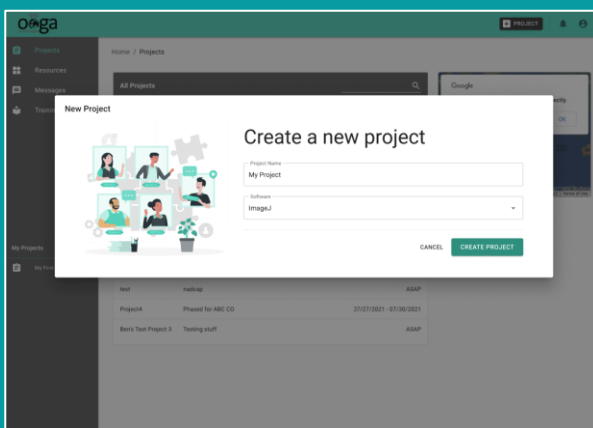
oøga

PROJECT

Projects
Resources
Messages
Trainin

Home / Projects

All Projects

Google

ecify

OK

New Project

Create a new project

Project Name
My Project

Software
ImageJ

CANCEL
CREATE PROJECT

My Projects

My First

test	nadcap	ASAP
ProjectA	Phased for ABC CO	27/27/2021 - 07/30/2021
Ben's Test Project 3	Testing stuff	ASAP